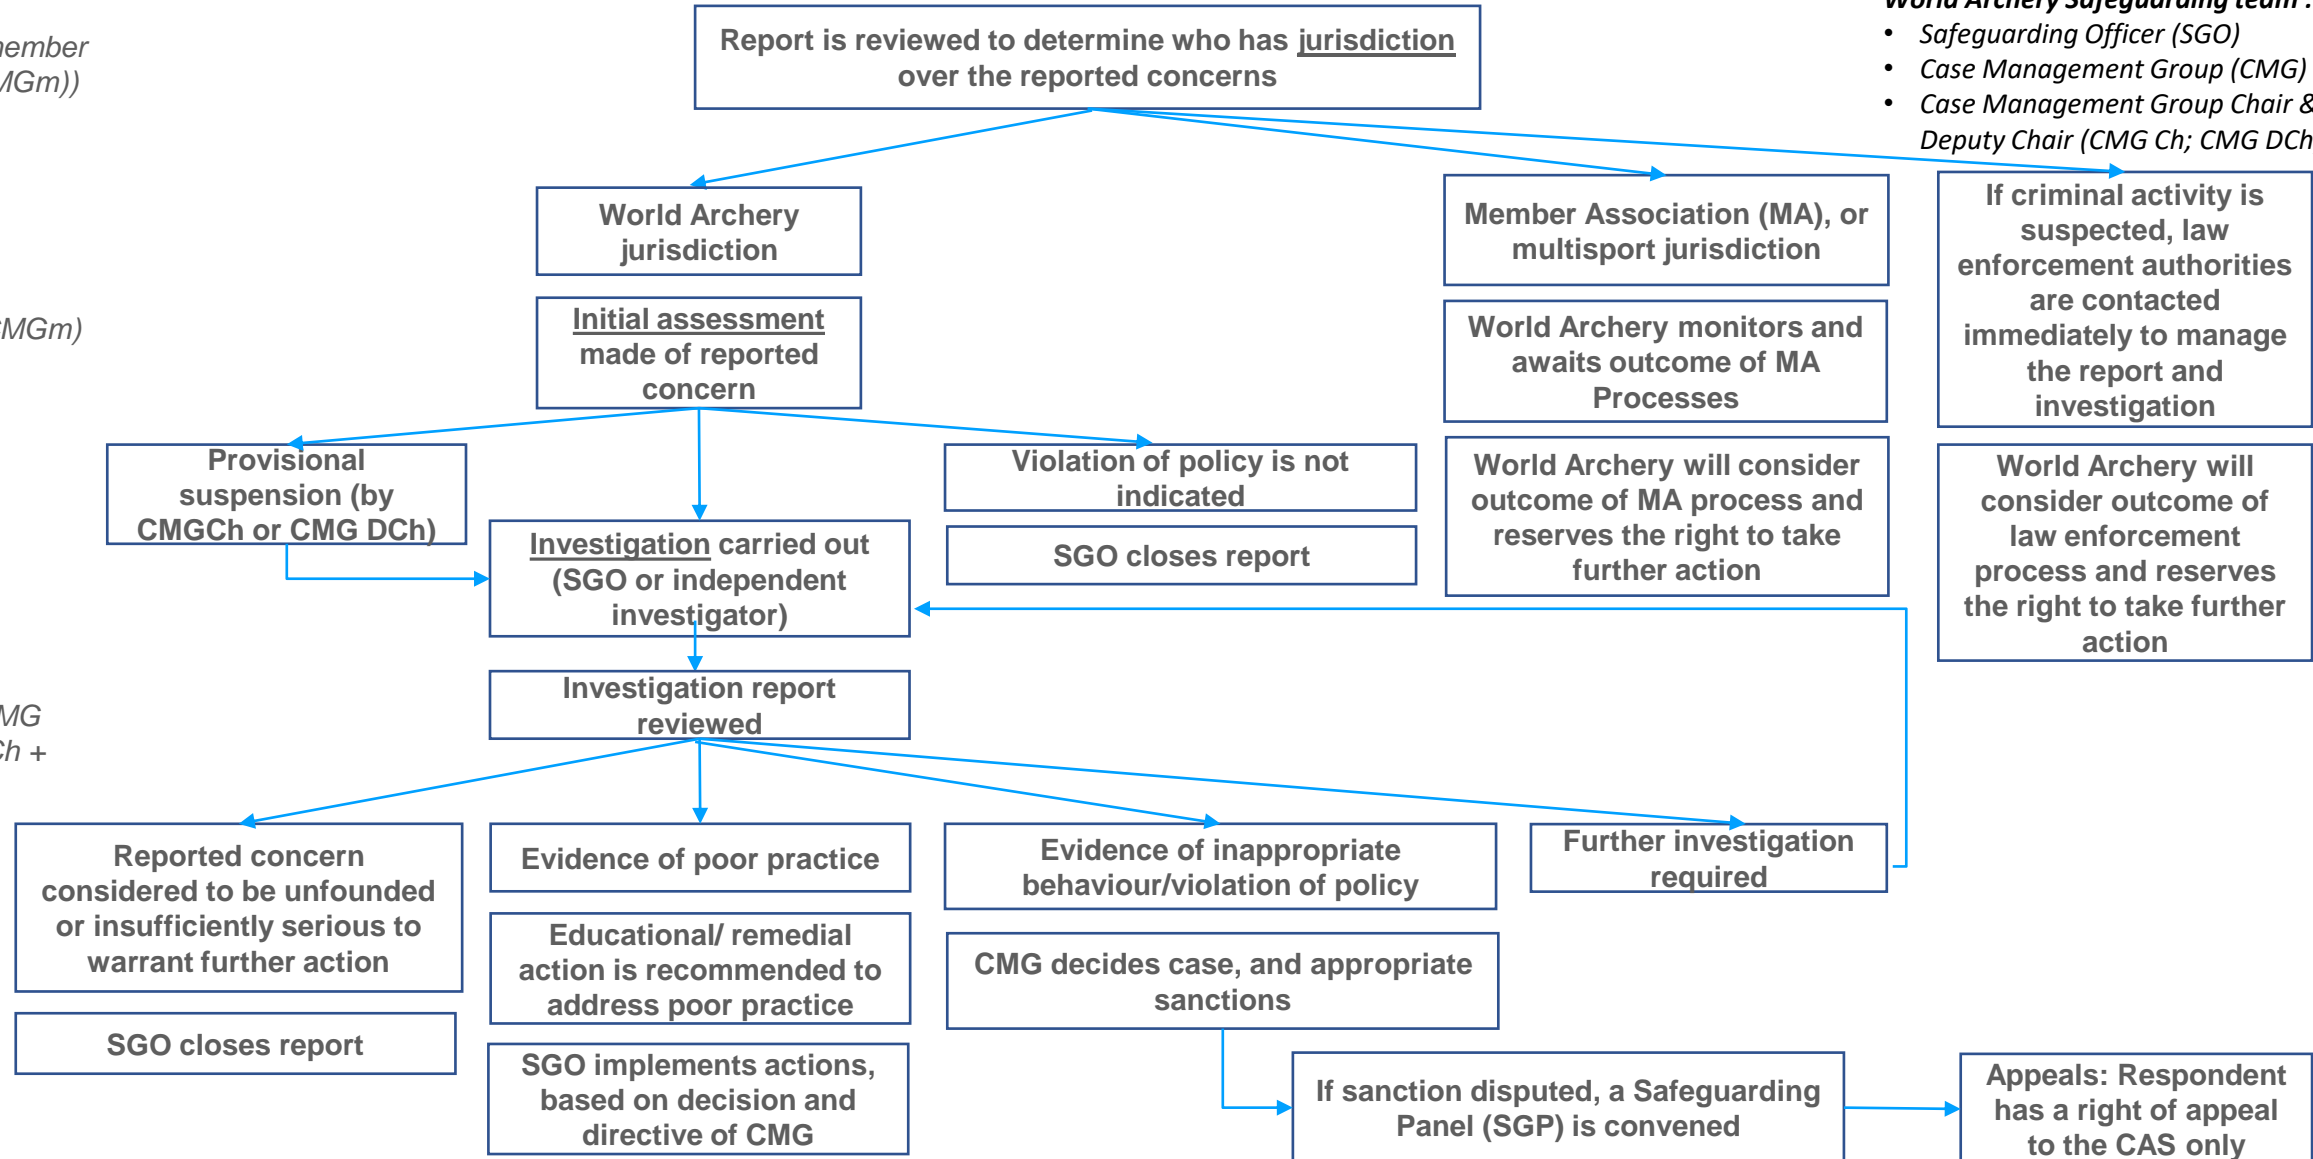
nember
MGm))

CMGm)

MG
Ch +

World Archery Safeguarding team :
• Safeguarding Officer (SGO)
• Case Management Group (CMG)
• Case Management Group Chair & Deputy Chair (CMG Ch; CMG DCh

Report is reviewed to determine who has jurisdiction over the reported concerns

World Archery jurisdiction

Initial assessment made of reported concern

Provisional suspension (by CMGCh or CMG DCh)

Investigation carried out (SGO or independent investigator)

Violation of policy is not indicated

SGO closes report

Investigation report reviewed

Member Association (MA), or multisport jurisdiction

World Archery monitors and awaits outcome of MA Processes

World Archery will consider outcome of MA process and reserves the right to take further action

If criminal activity is suspected, law enforcement authorities are contacted immediately to manage the report and investigation

World Archery will consider outcome of law enforcement process and reserves the right to take further action

Reported concern considered to be unfounded or insufficiently serious to warrant further action

SGO closes report

Evidence of poor practice

Educational/ remedial action is recommended to address poor practice

SGO implements actions, based on decision and directive of CMG

Evidence of inappropriate behaviour/violation of policy

CMG decides case, and appropriate sanctions

Further investigation required

If sanction disputed, a Safeguarding Panel (SGP) is convened

Appeals: Respondent has a right of appeal to the CAS only